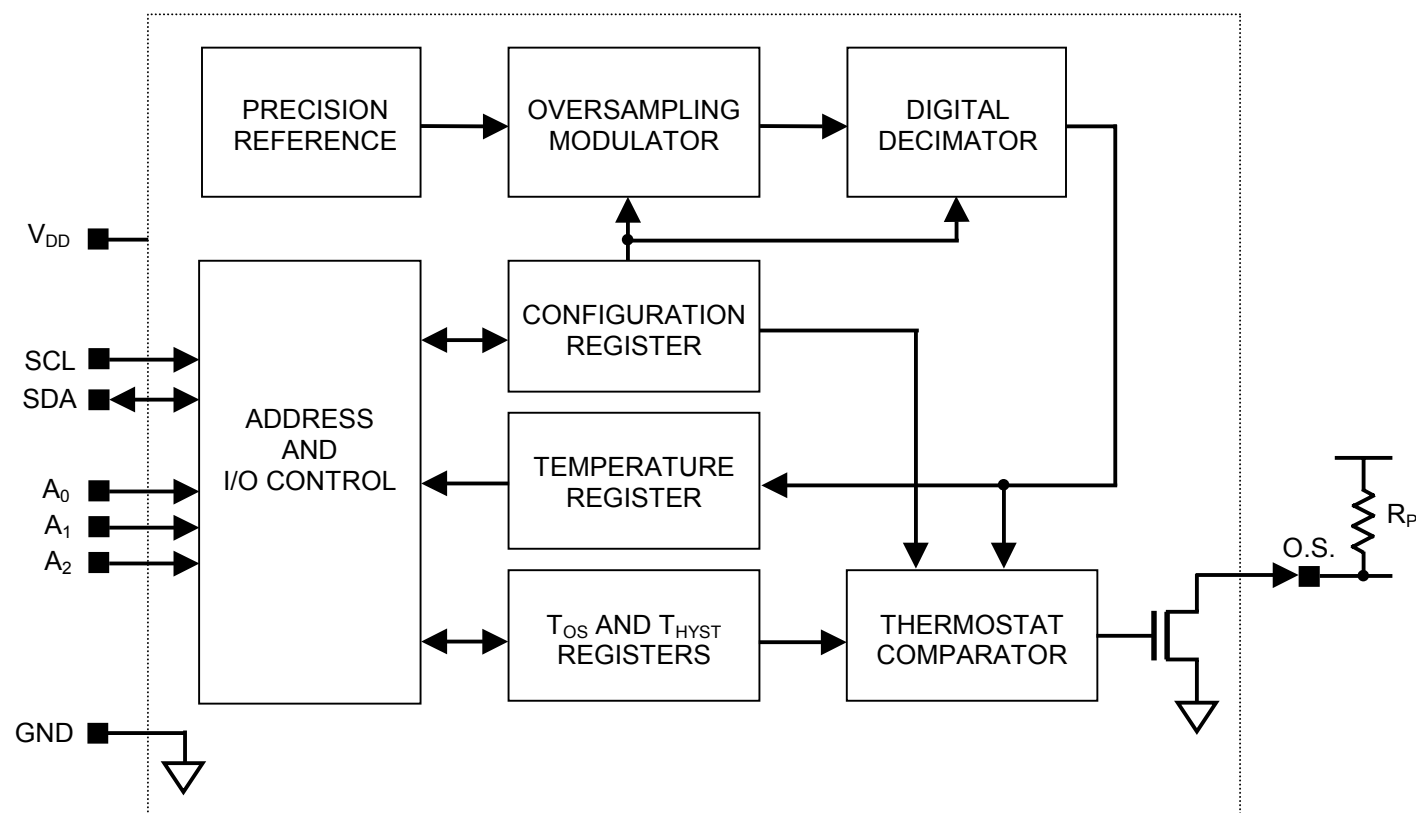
PRECISION REFERENCE

OVERSAMPLING MODULATOR

DIGITAL DECIMATOR

$V_{DD}$

SCL

SDA

$A_0$

$A_1$

$A_2$

GND

ADDRESS AND I/O CONTROL

CONFIGURATION REGISTER

TEMPERATURE REGISTER

$T_{OS}$ AND $T_{HYST}$ REGISTERS

THERMOSTAT COMPARATOR

O.S.

$R_P$